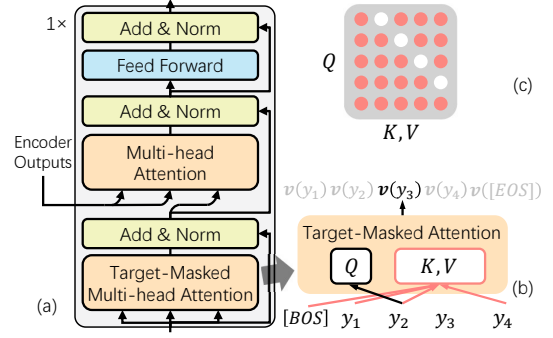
1×

Add & Norm

Feed Forward

Add & Norm

Encoder Outputs

Multi-head Attention

Add & Norm

Target-Masked Multi-head Attention

(a)

$Q$

$K, V$

(c)

$\boldsymbol{v}(y_1)$ $\boldsymbol{v}(y_2)$ $\boldsymbol{v}(y_3)$ $\boldsymbol{v}(y_4)$ $\boldsymbol{v}([EOS])$

Target-Masked Attention

$Q$

$K, V$

(b)

$[BOS]$ $y_1$ $y_2$ $y_3$ $y_4$